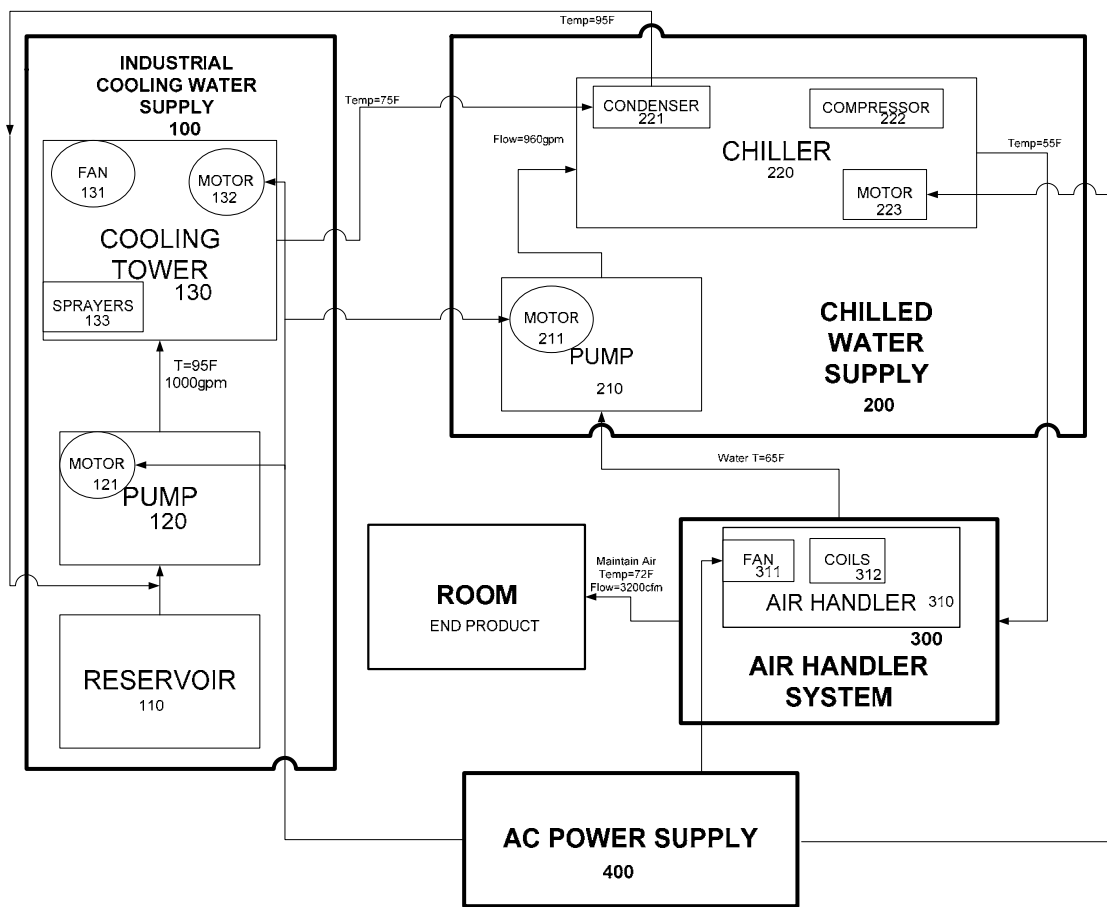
Temp=95F

INDUSTRIAL COOLING WATER SUPPLY
100

FAN
131

MOTOR
132

COOLING TOWER
130

SPRAYERS
133

T=95F
1000gpm

MOTOR
121

PUMP
120

RESERVOIR
110

Temp=75F

Flow=960gpm

CONDENSER
221

COMPRESSOR
222

CHILLER
220

Temp=55F

MOTOR
223

MOTOR
211

PUMP
210

CHILLED WATER SUPPLY
200

Water T=65F

ROOM
END PRODUCT

Maintain Air
Temp=72F
Flow=3200cfm

FAN
311

COILS
312

AIR HANDLER
310

300
AIR HANDLER SYSTEM

AC POWER SUPPLY
400